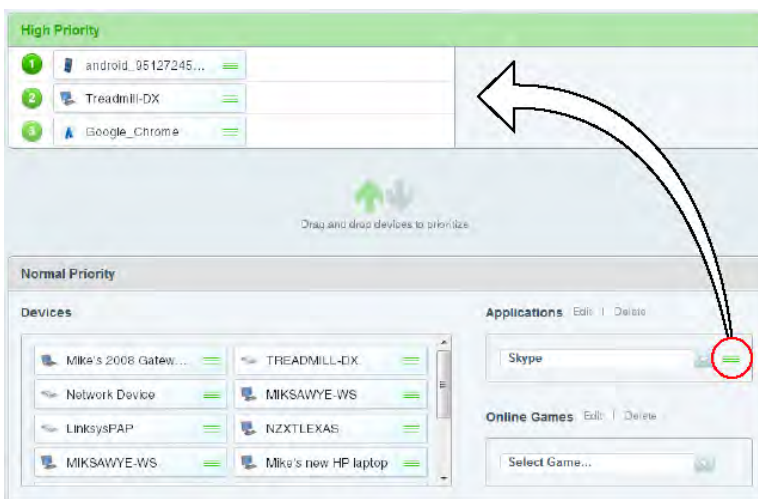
High Priority

1 android_95127245...

2 Treadmill-DX

3 Google_Chrome

Drag and drop devices to prioritize

Normal Priority

Devices

Mike's 2008 Gatew...

TREADMILL-DX

Network Device

MIKSAWYE-WS

LinksysPAP

NZXTLEXAS

MIKSAWYE-WS

Mike's new HP laptop

Applications Edit | Delete

Skype

Online Games Edit | Delete

Select Game...